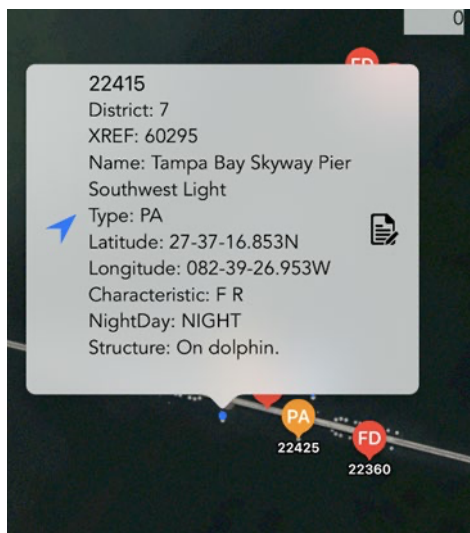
0

FD

22415
District: 7
XREF: 60295
Name: Tampa Bay Skyway Pier Southwest Light
Type: PA
Latitude: 27-37-16.853N
Longitude: 082-39-26.953W
Characteristic: F R
NightDay: NIGHT
Structure: On dolphin.

PA
22425

FD
22360